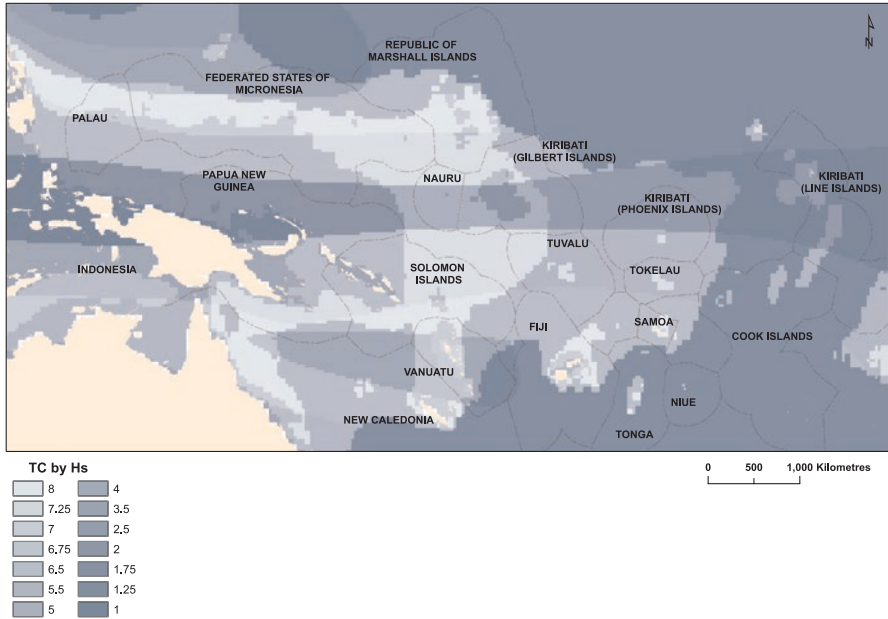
N

REPUBLIC OF MARSHALL ISLANDS

FEDERATED STATES OF MICRONESIA

PALAU

KIRIBATI (GILBERT ISLANDS)

KIRIBATI (LINE ISLANDS)

PAPUA NEW GUINEA

NAURU

KIRIBATI (PHOENIX ISLANDS)

TUVALU

INDONESIA

SOLOMON ISLANDS

TOKELAU

FIJI

SAMOA

COOK ISLANDS

VANUATU

NIUE

NEW CALEDONIA

TONGA

TC by Hs

| | |
|---|---|
| 8 | 4 |
| 7.25 | 3.5 |
| 7 | 2.5 |
| 6.75 | 2 |
| 6.5 | 1.75 |
| 5.5 | 1.25 |
| 5 | 1 |

0 500 1,000 Kilometres